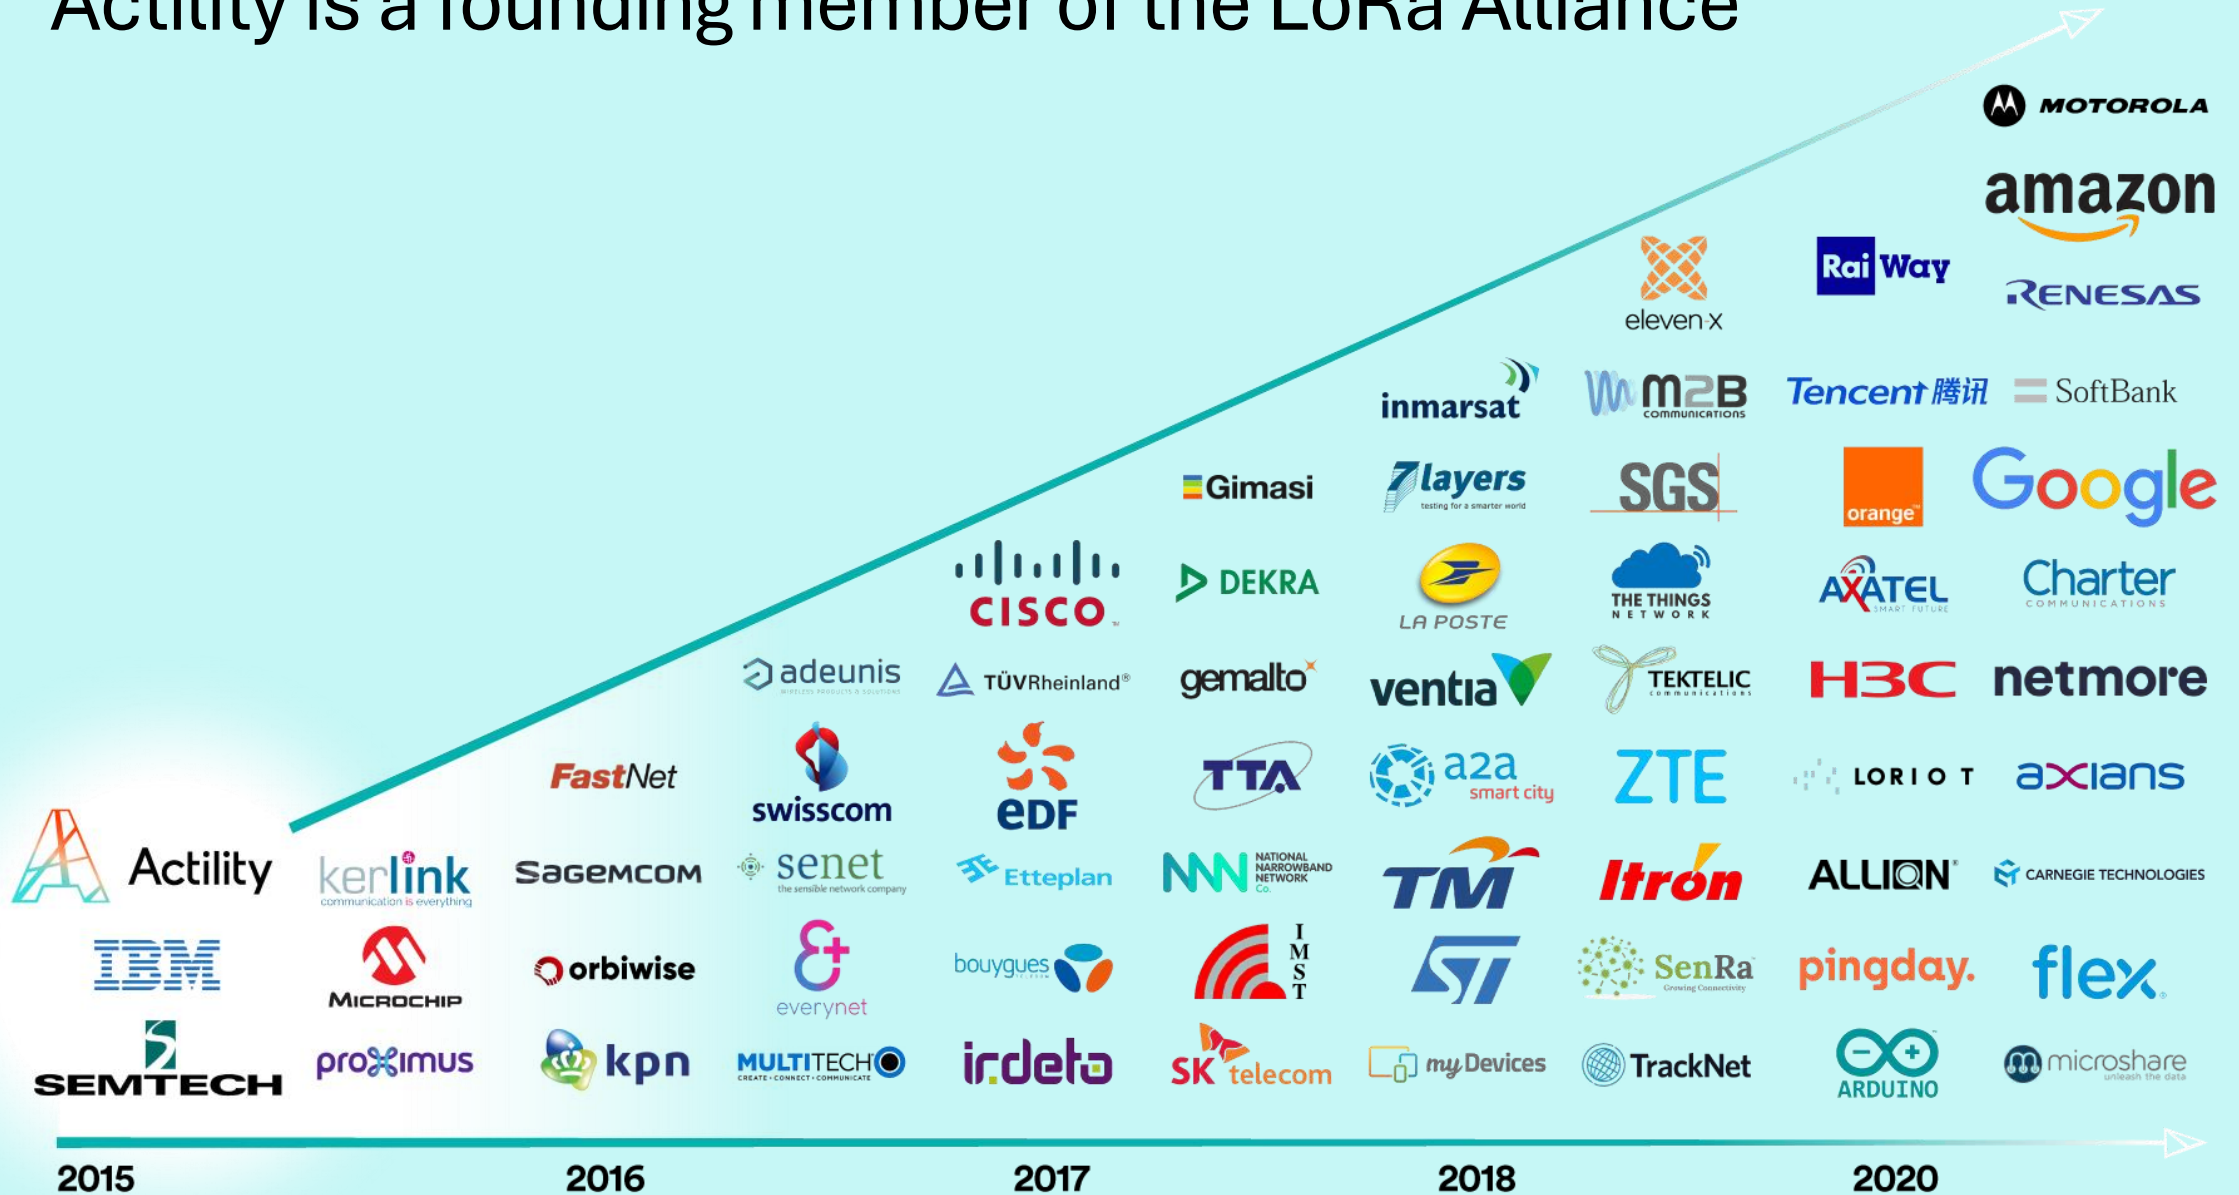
Actility is a founding member of the LoRa Alliance

MOTOROLA

amazon

Rai Way

RENESAS

eleven-x

inmarsat

M2B communications

Tencent 腾讯

SoftBank

Gimasi

7layers testing for a smarter world

SGS

orange

Google

CISCO

DEKRA

LA POSTE

THE THINGS NETWORK

AXATEL SMART FUTURE

Charter COMMUNICATIONS

adeunis

TÜVRheinland®

gemalto

ventia

TEKTELIC communications

H3C

netmore

FastNet

swisscom

eDF

TTA

a2a smart city

ZTE

LORIOT

axians

Actility

kerlink communication is everything

SAGEMCOM

senet the sensible network company

Etteplan

NNN NATIONAL NARROWBAND NETWORK Co.

TM

Itron

ALLION

CARNEGIE TECHNOLOGIES

IBM

MICROCHIP

orbiwise

everynet

bouygues

IMST

ST

SenRa Growing Connectivity

pingday.

flex

SEMTECH

proximus

kpn

MULTITECH CREATE • CONNECT • COMMUNICATE

irdeto

SK telecom

myDevices

TrackNet

ARDUINO

microshare unleash the data

2015

2016

2017

2018

2020